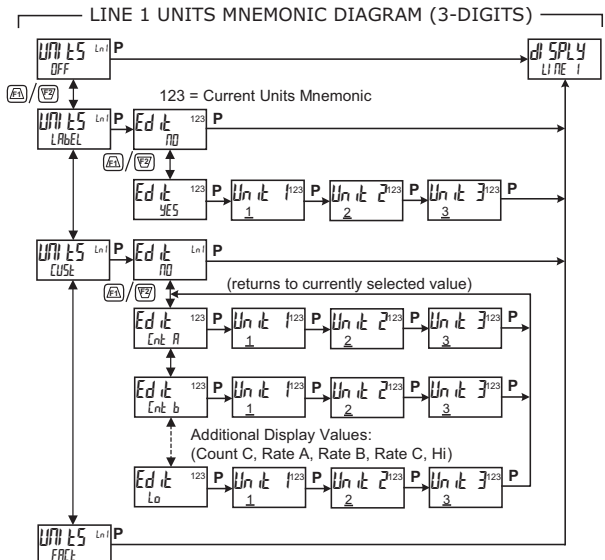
LINE 1 UNITS MNEMONIC DIAGRAM (3-DIGITS)

UNITS Ln1 OFF P

dISPLY LINE 1

F1 / F2

UNITS Ln1 LAbEL P

123 = Current Units Mnemonic

Edit 123 NO P

F1 / F2

Edit 123 YES P

Unit 1 123 1 P

Unit 2 123 2 P

Unit 3 123 3 P

UNITS Ln1 CUSt P

Edit Ln1 NO P

F1 / F2

(returns to currently selected value)

Edit 123 Cnt A P

Unit 1 123 1 P

Unit 2 123 2 P

Unit 3 123 3 P

Edit 123 Cnt b P

Unit 1 123 1 P

Unit 2 123 2 P

Unit 3 123 3 P

Additional Display Values: (Count C, Rate A, Rate B, Rate C, Hi)

Edit 123 Lo P

Unit 1 123 1 P

Unit 2 123 2 P

Unit 3 123 3 P

UNITS Ln1 FACt P